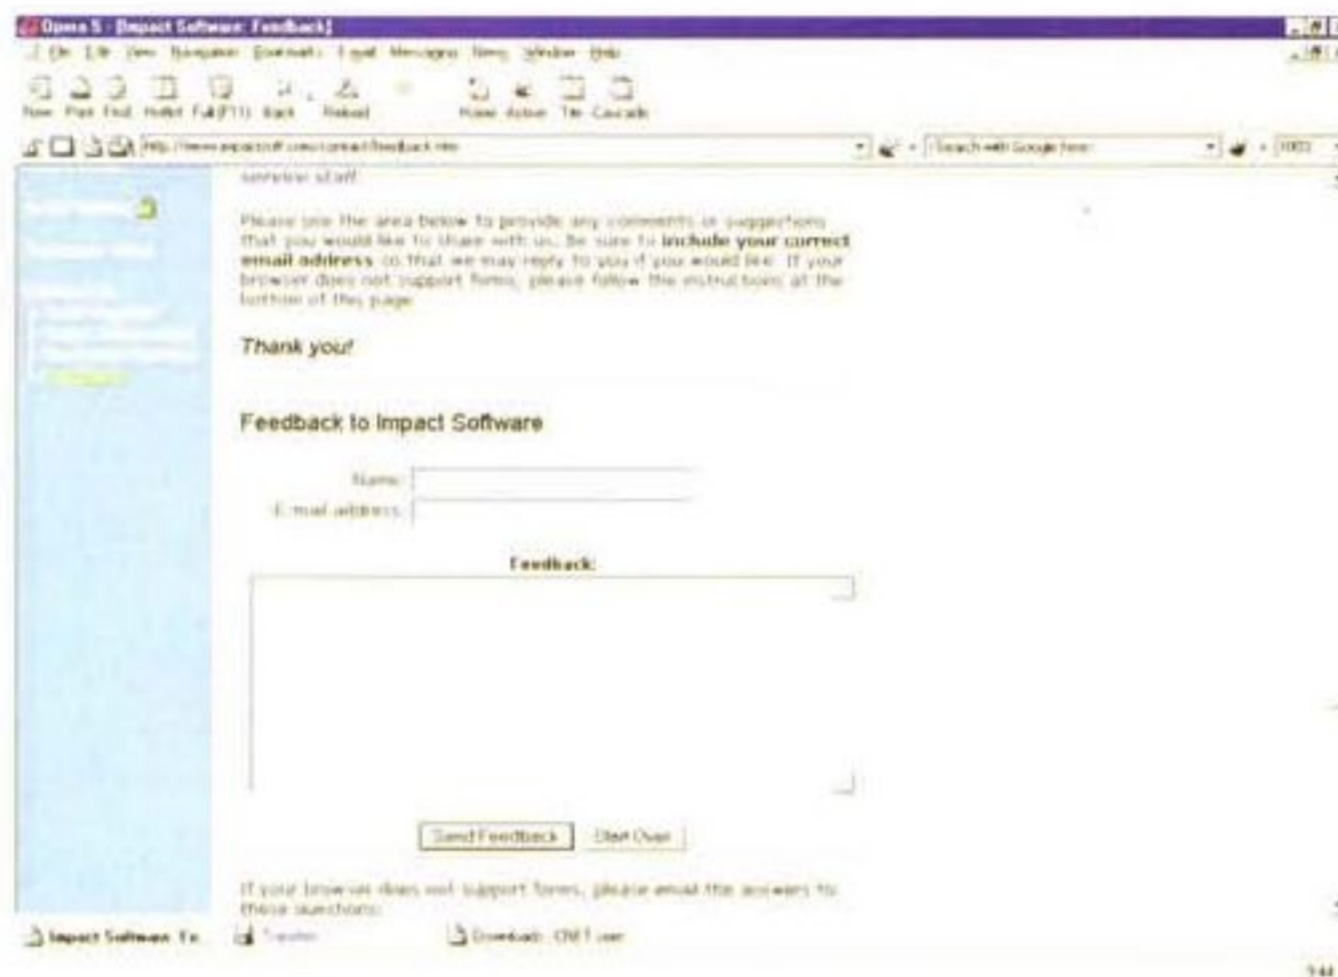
Opera 5 - [Impact Software: Feedback]

File Edit View Navigation Bookmarks E-mail Messaging News Window Help

New Print Find Hotlist Full (F11) Back Reload Home Active Tile Cascade

http://www.impactsoft.com/contact/feedback.htm

Search with Google here

100%

service staff.

Please use the area below to provide any comments or suggestions that you would like to share with us. Be sure to **include your correct email address** so that we may reply to you if you would like. If your browser does not support forms, please follow the instructions at the bottom of this page.

Thank you!

Feedback to Impact Software

Name:

E-mail address:

Feedback:

Send Feedback

Start Over

If your browser does not support forms, please email the answers to these questions:

Impact Software: Fe

Transfer

Download: OUT.exe

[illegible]